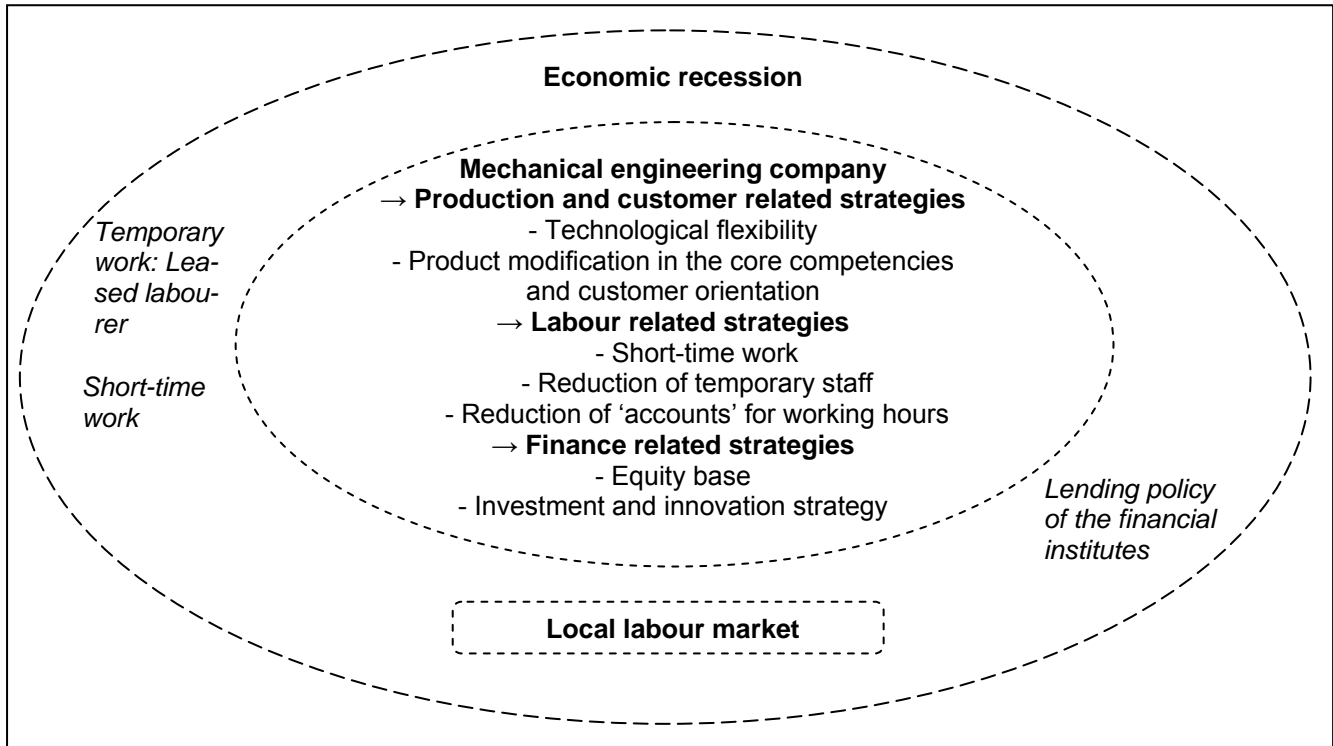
Economic recession

Temporary work: Leased labourer

Short-time work

Mechanical engineering company
→ Production and customer related strategies
- Technological flexibility
- Product modification in the core competencies and customer orientation
→ Labour related strategies
- Short-time work
- Reduction of temporary staff
- Reduction of 'accounts' for working hours
→ Finance related strategies
- Equity base
- Investment and innovation strategy

Lending policy of the financial institutes

Local labour market